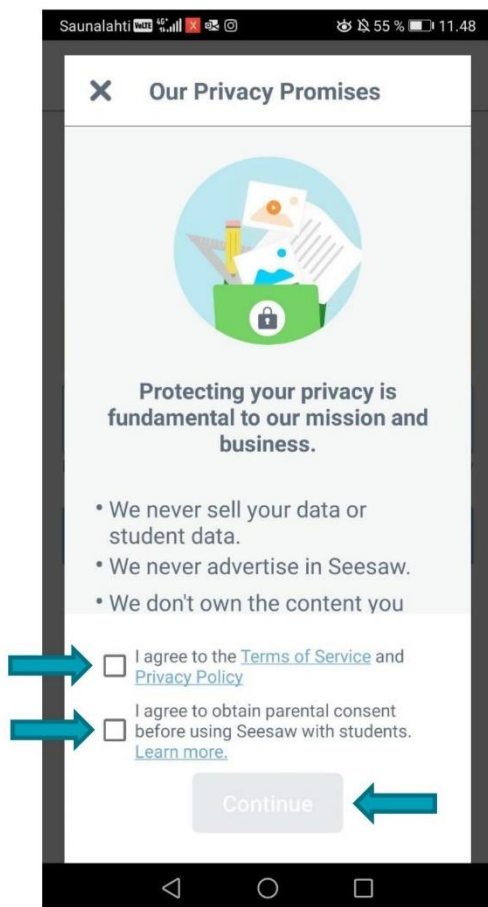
Saunalahti VoLTE 4G 55 % 11.48

× Our Privacy Promises

Protecting your privacy is fundamental to our mission and business.

• We never sell your data or student data.
• We never advertise in Seesaw.
• We don't own the content you

I agree to the Terms of Service and Privacy Policy

I agree to obtain parental consent before using Seesaw with students. Learn more.

Continue